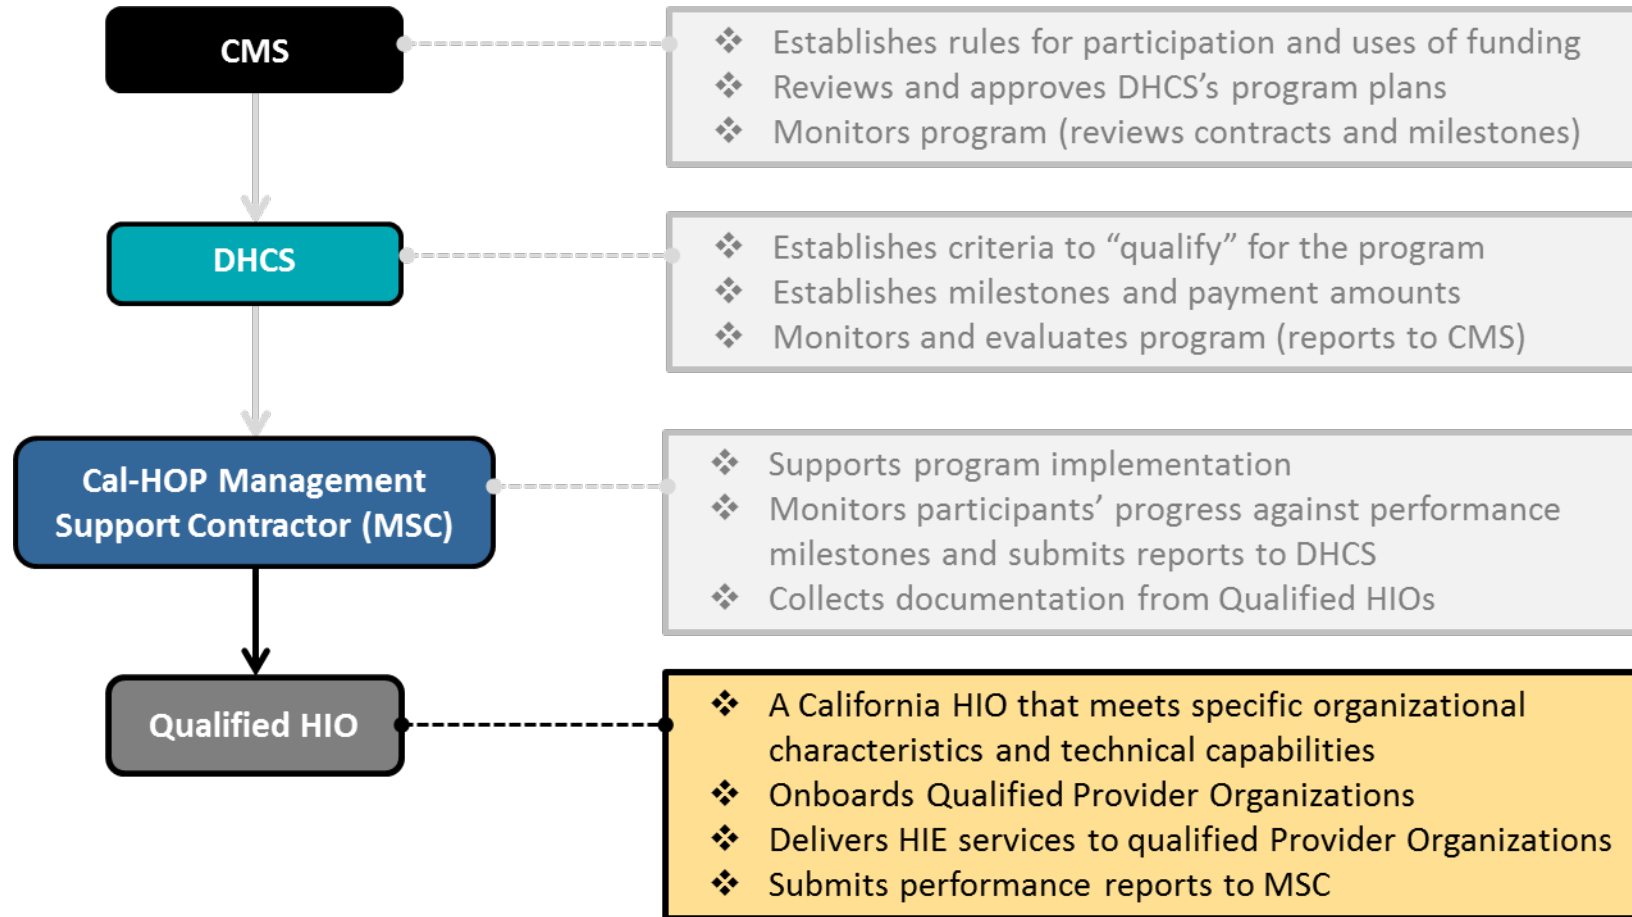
CMS

Establishes rules for participation and uses of funding
Reviews and approves DHCS’s program plans
Monitors program (reviews contracts and milestones)

DHCS

Establishes criteria to “qualify” for the program
Establishes milestones and payment amounts
Monitors and evaluates program (reports to CMS)

Cal-HOP Management Support Contractor (MSC)

Supports program implementation
Monitors participants’ progress against performance milestones and submits reports to DHCS
Collects documentation from Qualified HIOs

Qualified HIO

A California HIO that meets specific organizational characteristics and technical capabilities
Onboards Qualified Provider Organizations
Delivers HIE services to qualified Provider Organizations
Submits performance reports to MSC